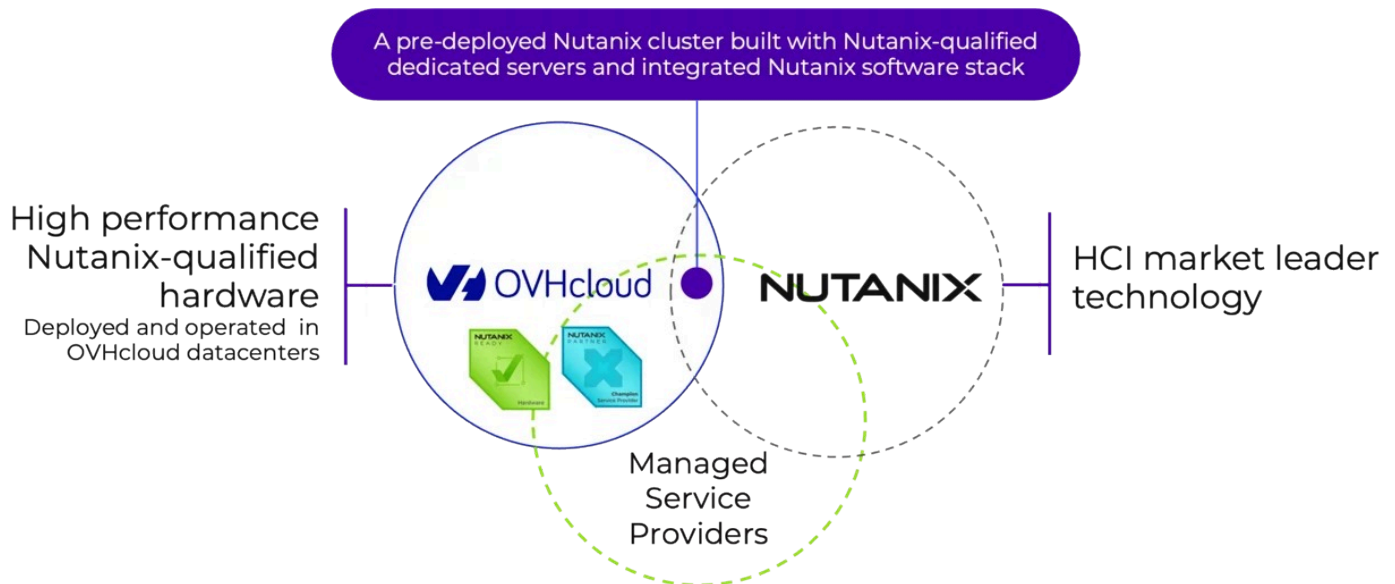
A pre-deployed Nutanix cluster built with Nutanix-qualified dedicated servers and integrated Nutanix software stack

High performance Nutanix-qualified hardware
Deployed and operated in OVHcloud datacenters

OVHcloud

NUTANIX READY Hardware

NUTANIX PARTNER Champion Service Provider

NUTANIX

HCI market leader technology

Managed Service Providers